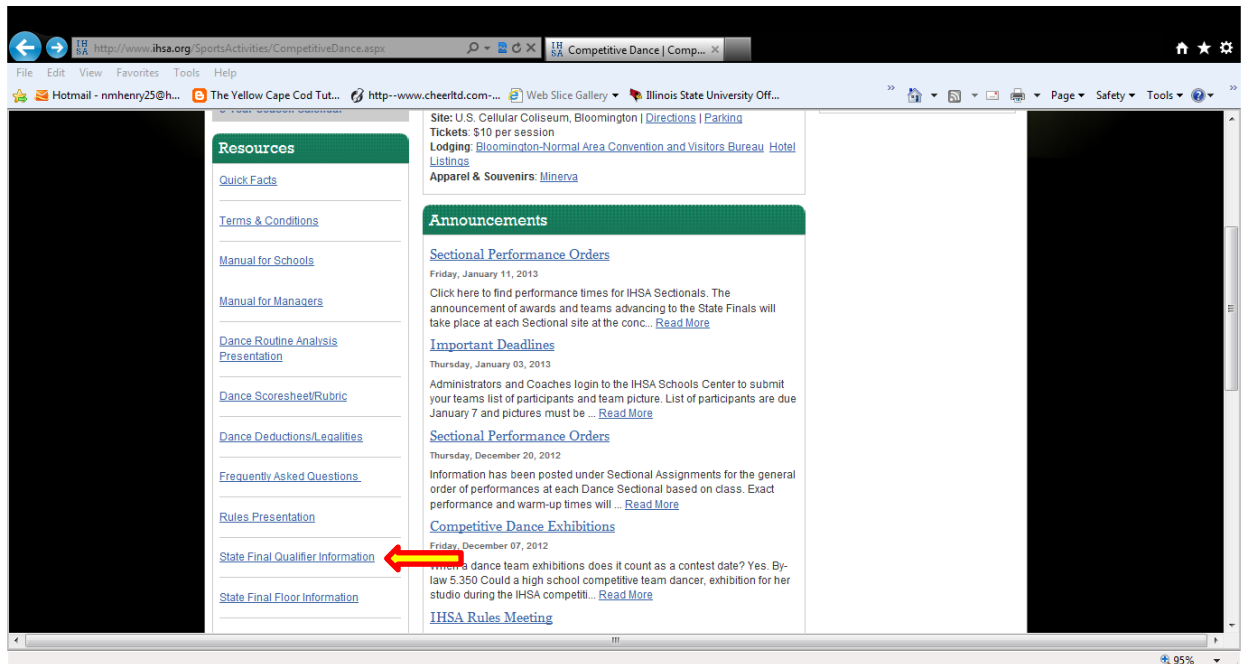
http://www.ihsa.org/SportsActivities/CompetitiveDance.aspx
Competitive Dance | Comp...

File Edit View Favorites Tools Help

Hotmail - nmhenry25@h... The Yellow Cape Cod Tut... http--www.cheerltd.com-... Web Slice Gallery Illinois State University Off...

Page Safety Tools

Resources

Quick Facts

Terms & Conditions

Manual for Schools

Manual for Managers

Dance Routine Analysis Presentation

Dance Scoresheet/Rubric

Dance Deductions/Legalities

Frequently Asked Questions

Rules Presentation

State Final Qualifier Information

State Final Floor Information

Site: U.S. Cellular Coliseum, Bloomington | Directions | Parking
Tickets: $10 per session
Lodging: Bloomington-Normal Area Convention and Visitors Bureau Hotel Listings
Apparel & Souvenirs: Minerva

Announcements

Sectional Performance Orders
Friday, January 11, 2013
Click here to find performance times for IHSA Sectionals. The announcement of awards and teams advancing to the State Finals will take place at each Sectional site at the conc... Read More

Important Deadlines
Thursday, January 03, 2013
Administrators and Coaches login to the IHSA Schools Center to submit your teams list of participants and team picture. List of participants are due January 7 and pictures must be ... Read More

Sectional Performance Orders
Thursday, December 20, 2012
Information has been posted under Sectional Assignments for the general order of performances at each Dance Sectional based on class. Exact performance and warm-up times will ... Read More

Competitive Dance Exhibitions
Friday, December 07, 2012
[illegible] a dance team exhibitions does it count as a contest date? Yes. By-law 5.350 Could a high school competitive team dancer, exhibition for her studio during the IHSA competiti... Read More

IHSA Rules Meeting

95%